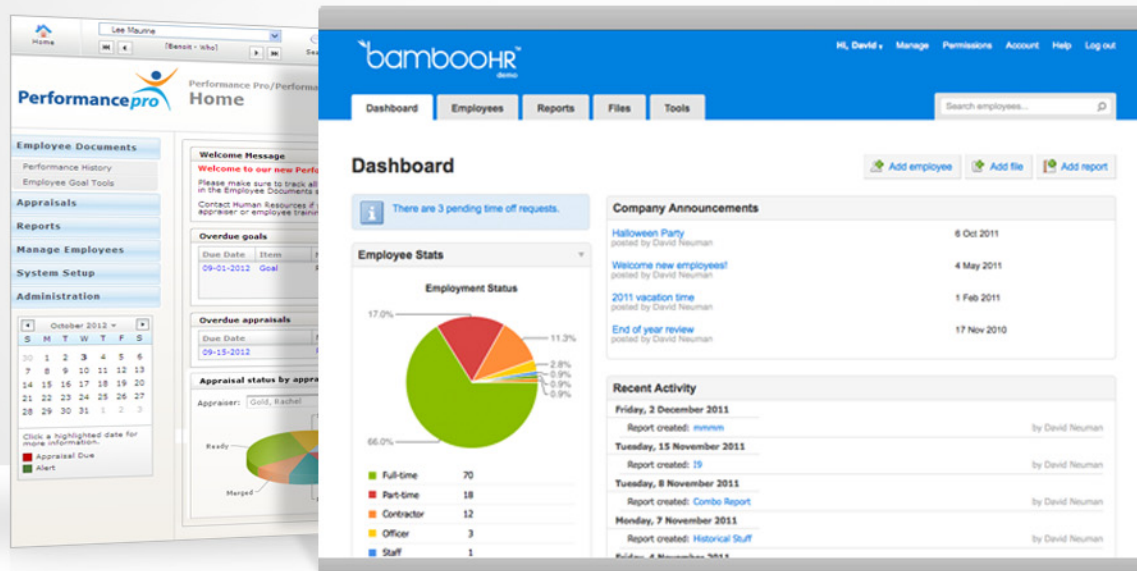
Home

Lee Maurine

[Benoit - Who]

Performance pro

Performance Pro/Performa

Home

Employee Documents

Performance History

Employee Goal Tools

Appraisals

Reports

Manage Employees

System Setup

Administration

October 2012

| S | M | T | W | T | F | S |
|---|---|---|---|---|---|---|
| 30 | 1 | 2 | 3 | 4 | 5 | 6 |
| 7 | 8 | 9 | 10 | 11 | 12 | 13 |
| 14 | 15 | 16 | 17 | 18 | 19 | 20 |
| 21 | 22 | 23 | 24 | 25 | 26 | 27 |
| 28 | 29 | 30 | 31 | 1 | 2 | 3 |

Click a highlighted date for more information.

Appraisal Due

Alert

Welcome Message

Welcome to our new Perfo

Please make sure to track all in the Employee Documents s

Contact Human Resources if appraiser or employee trainin

Overdue goals

| Due Date | Item |
|---|---|
| 09-01-2012 | Goal |

Overdue appraisals

| Due Date |
|---|
| 09-15-2012 |

Appraisal status by appra

Appraiser: Gold, Rachel

Ready

Merged

bambooHR demo

Hi, David ▾ Manage Permissions Account Help Log out

Dashboard Employees Reports Files Tools

Search employees...

Dashboard

Add employee Add file Add report

There are 3 pending time off requests.

Employee Stats

Employment Status

17.0%

11.3%

2.8%

0.9%

0.9%

0.9%

66.0%

| Full-time | 70 |
|---|---|
| Part-time | 18 |
| Contractor | 12 |
| Officer | 3 |
| Staff | 1 |

Company Announcements

Halloween Party
posted by David Neuman
6 Oct 2011

Welcome new employees!
posted by David Neuman
4 May 2011

2011 vacation time
posted by David Neuman
1 Feb 2011

End of year review
posted by David Neuman
17 Nov 2010

Recent Activity

Friday, 2 December 2011
Report created: mmmm by David Neuman

Tuesday, 15 November 2011
Report created: 19 by David Neuman

Tuesday, 8 November 2011
Report created: Combo Report by David Neuman

Monday, 7 November 2011
Report created: Historical Stuff by David Neuman